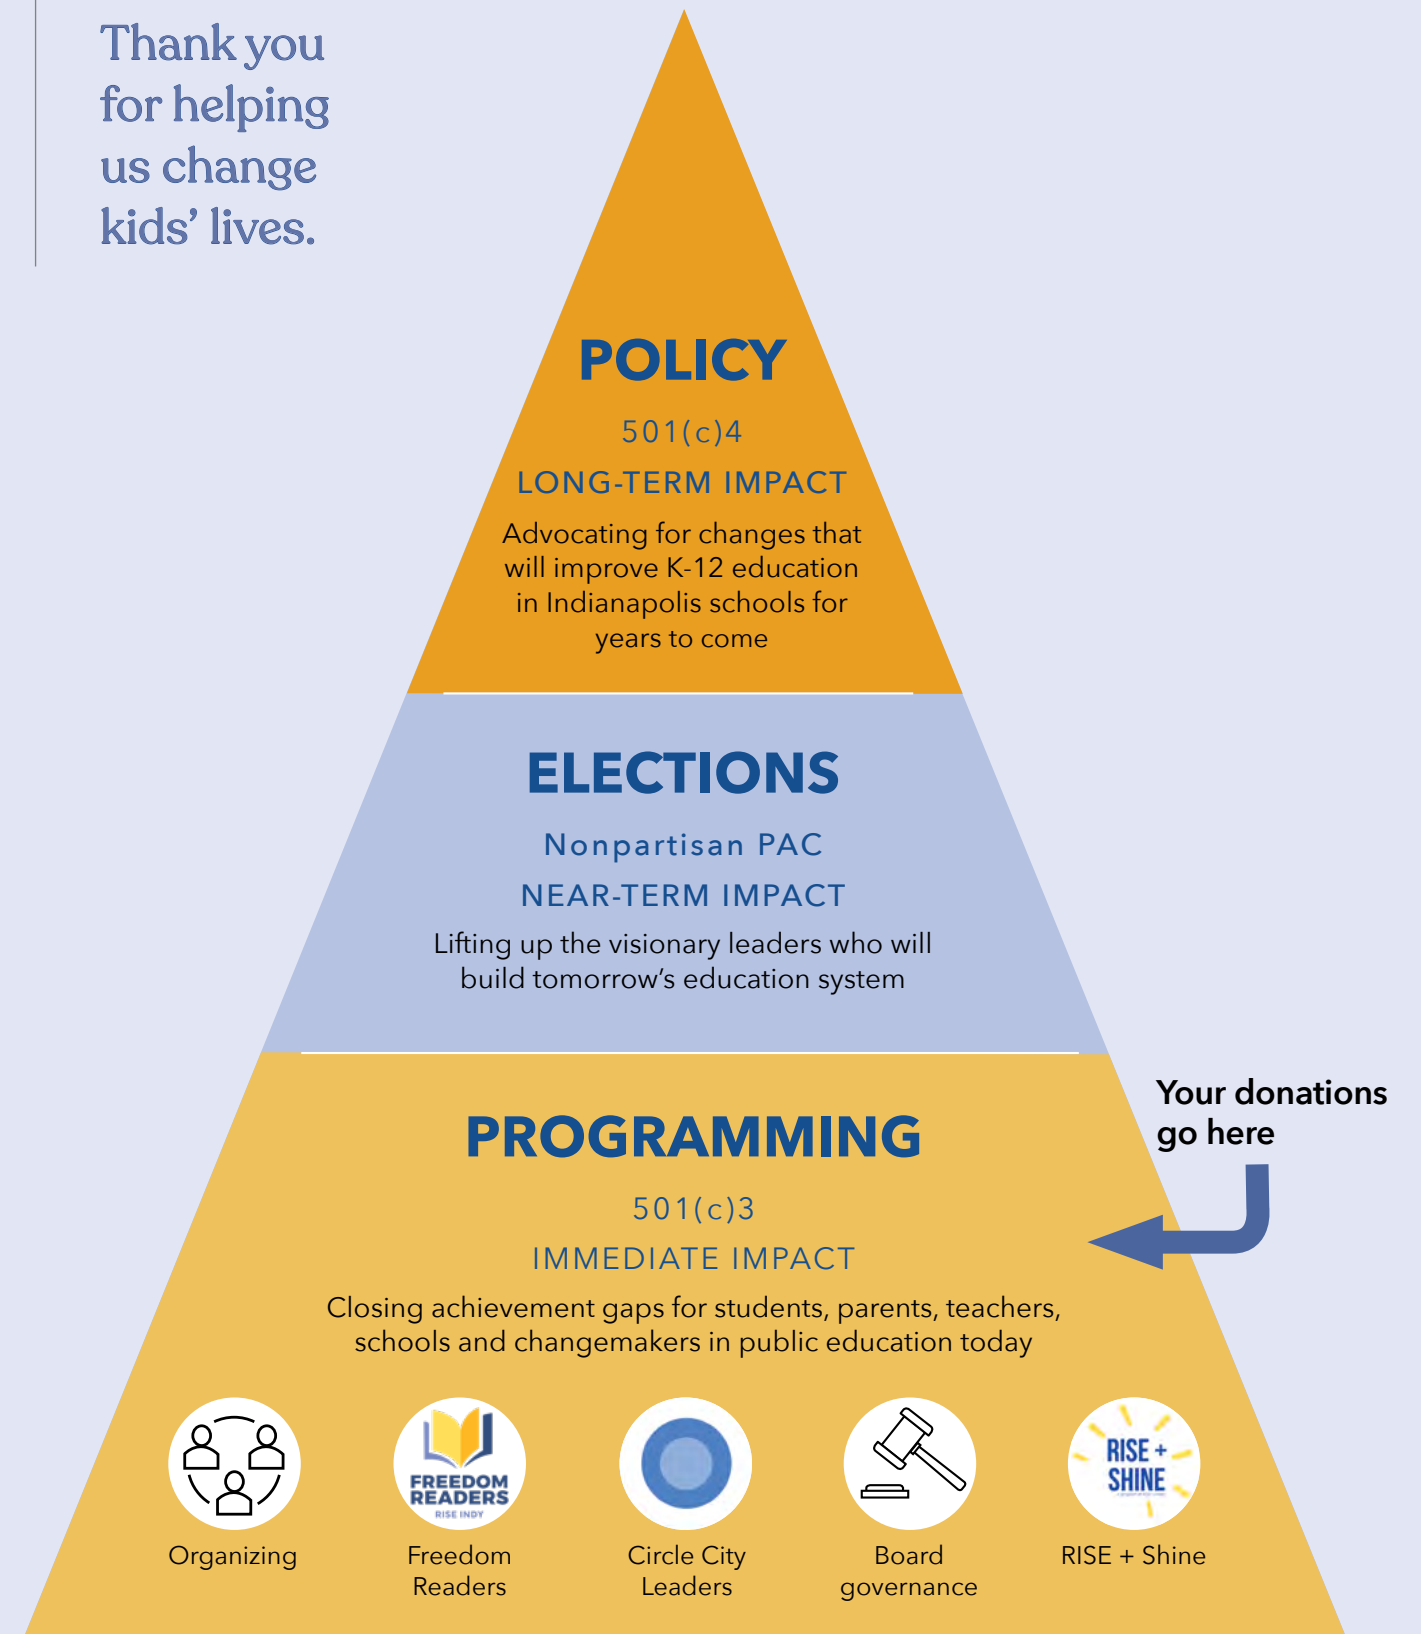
Thank you for helping us change kids' lives.

POLICY

501(c)4

LONG-TERM IMPACT

Advocating for changes that will improve K-12 education in Indianapolis schools for years to come

ELECTIONS

Nonpartisan PAC

NEAR-TERM IMPACT

Lifting up the visionary leaders who will build tomorrow's education system

PROGRAMMING

501(c)3

IMMEDIATE IMPACT

Closing achievement gaps for students, parents, teachers, schools and changemakers in public education today

Your donations go here

FREEDOM READERS RISE INDY

RISE + SHINE

Organizing

Freedom Readers

Circle City Leaders

Board governance

RISE + Shine